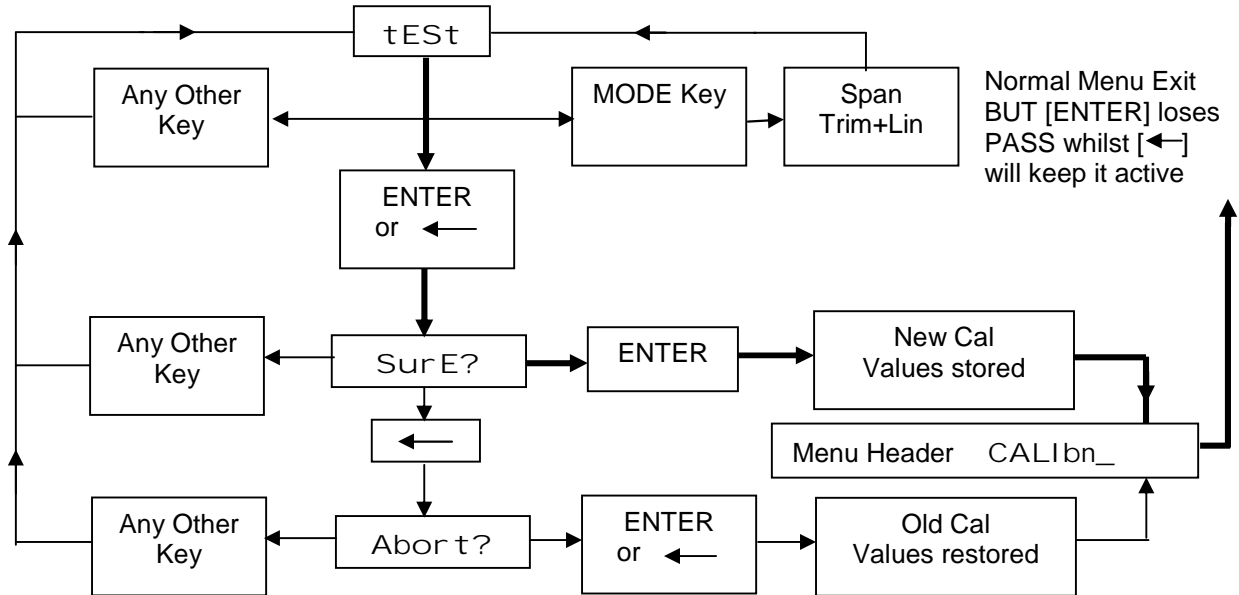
tESt

Any Other Key

MODE Key

Span Trim+Lin

Normal Menu Exit BUT [ENTER] loses PASS whilst [←] will keep it active

ENTER or ←

Any Other Key

SurE?

ENTER

New Cal Values stored

←

Menu Header CALIbn_

Any Other Key

Abort?

ENTER or ←

Old Cal Values restored